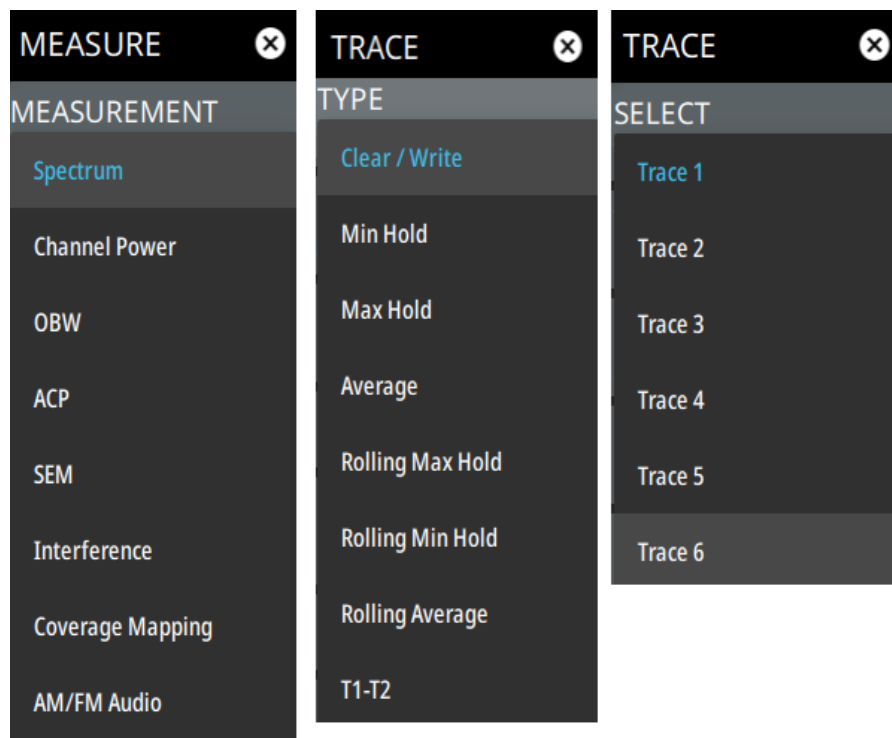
MEASURE

MEASUREMENT

Spectrum

Channel Power

OBW

ACP

SEM

Interference

Coverage Mapping

AM/FM Audio

TRACE

TYPE

Clear / Write

Min Hold

Max Hold

Average

Rolling Max Hold

Rolling Min Hold

Rolling Average

T1-T2

TRACE

SELECT

Trace 1

Trace 2

Trace 3

Trace 4

Trace 5

Trace 6